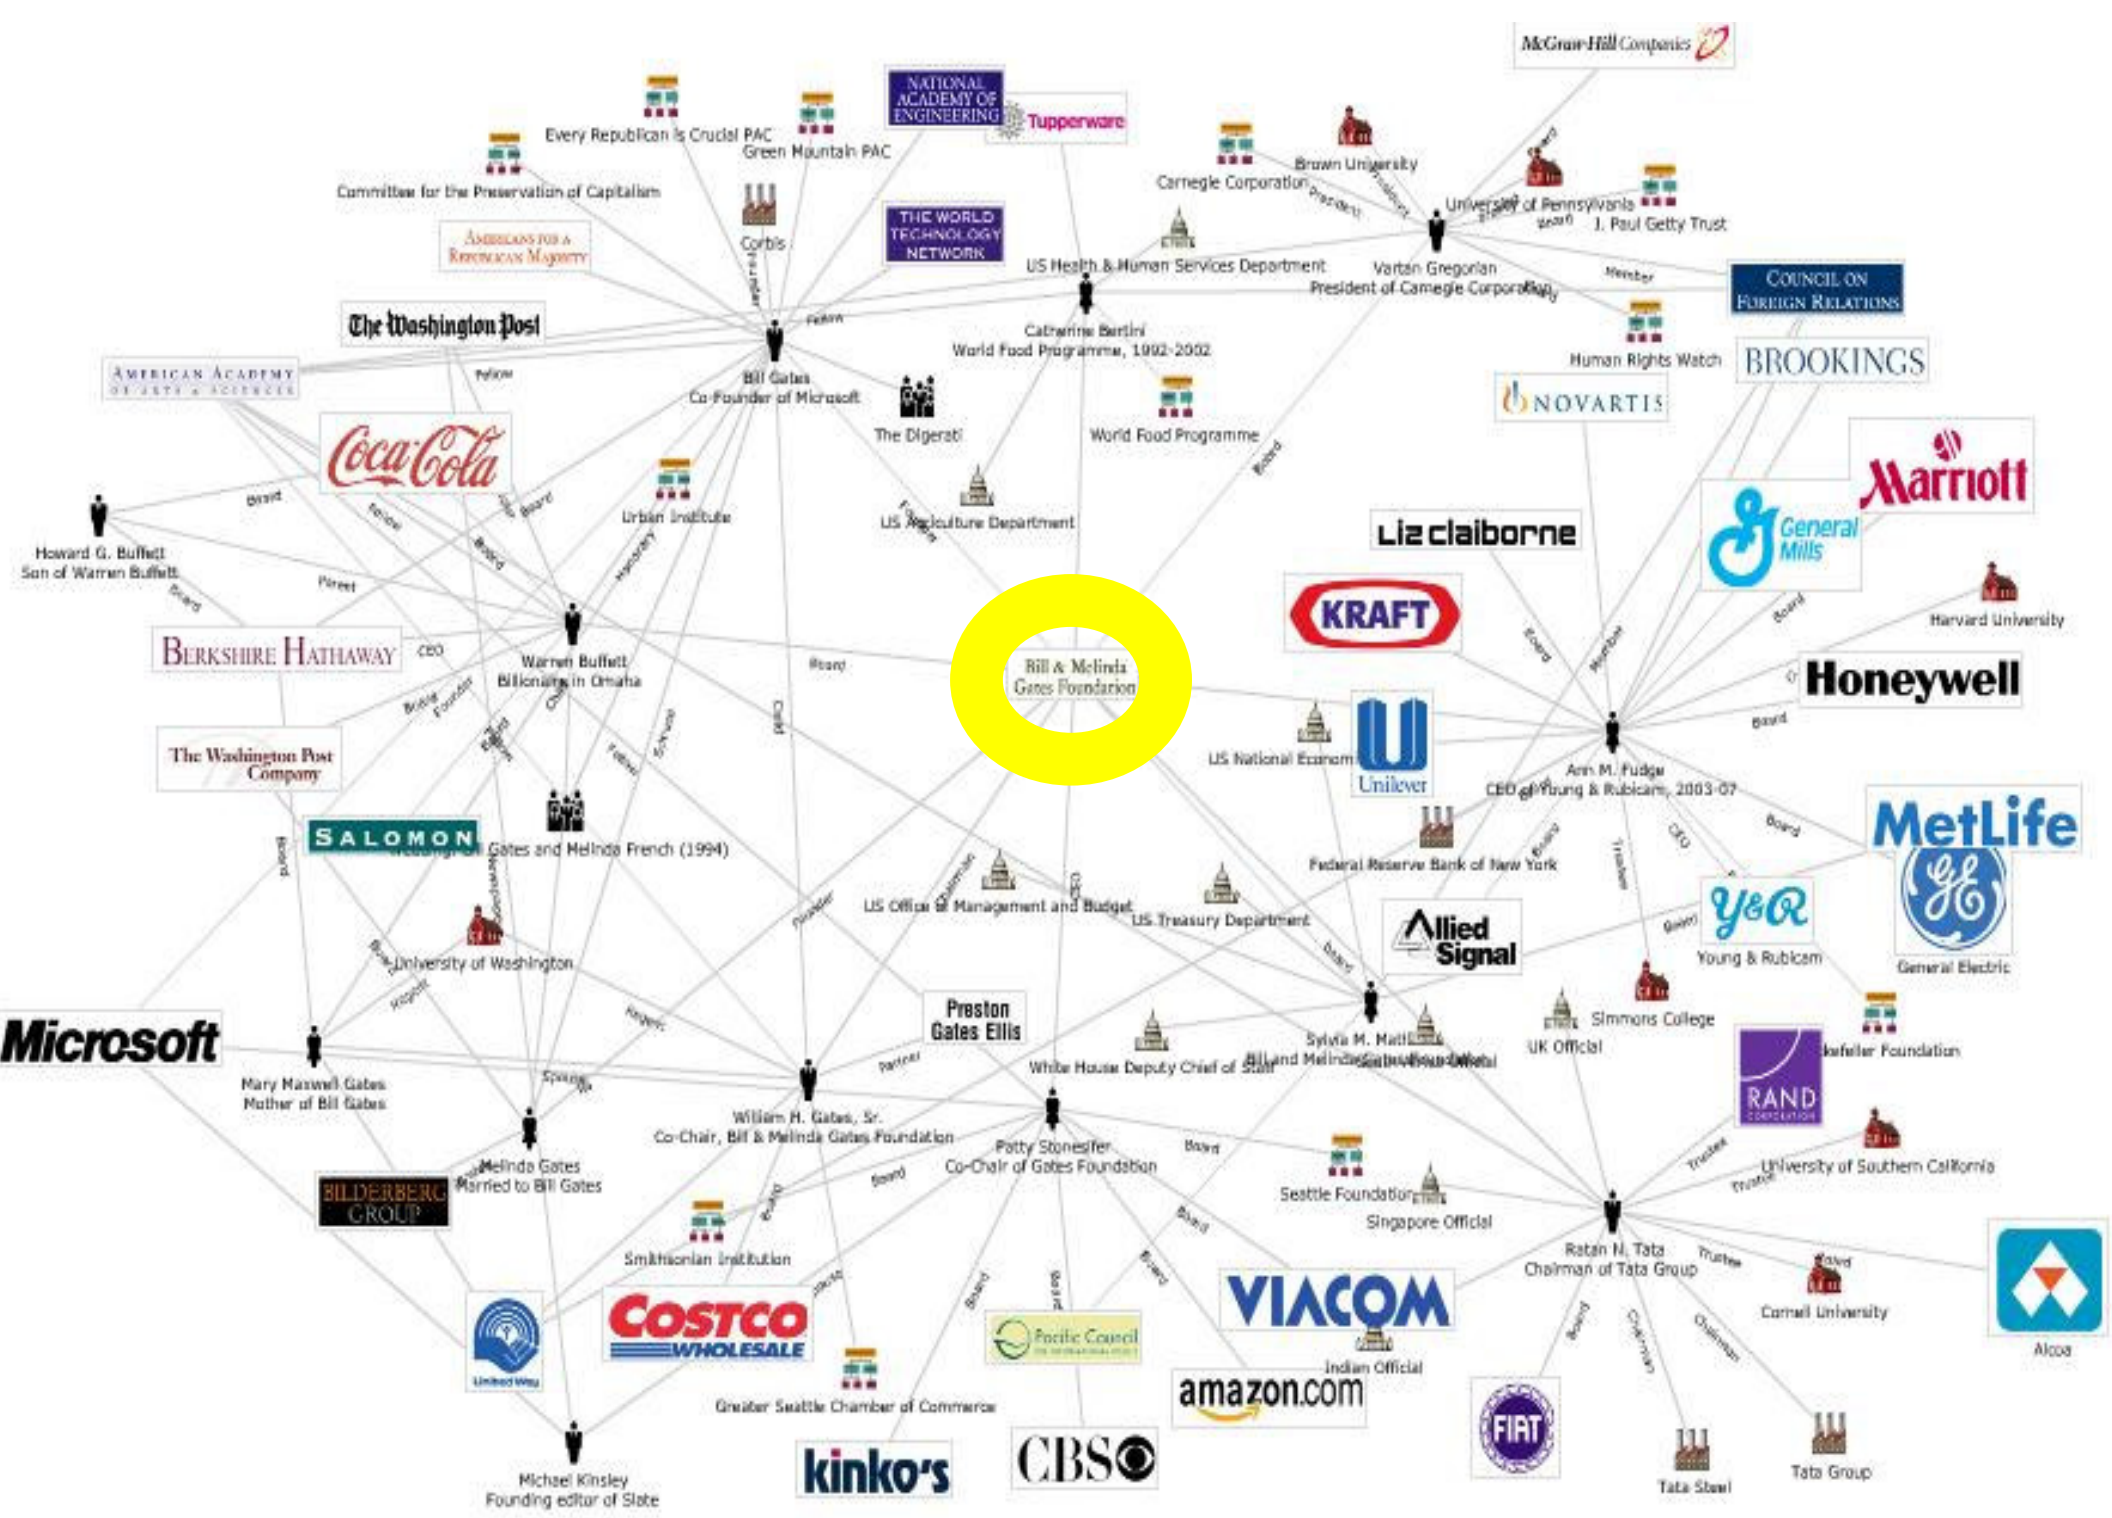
McGraw-Hill Companies

NATIONAL ACADEMY OF ENGINEERING

Tupperware

Every Republican is Crucial PAC

Green Mountain PAC

Committee for the Preservation of Capitalism

Corbis

Americans for a Republican Majority

THE WORLD TECHNOLOGY NETWORK

Carnegie Corporation

Brown University

University of Pennsylvania

J. Paul Getty Trust

US Health & Human Services Department

Vartan Gregorian
President of Carnegie Corporation

Council on Foreign Relations

The Washington Post

Catherine Bertini
World Food Programme, 1992-2002

American Academy of Arts & Sciences

Bill Gates
Co-Founder of Microsoft

Human Rights Watch

BROOKINGS

NOVARTIS

The Digerati

World Food Programme

Coca-Cola

Marriott

Urban Institute

US Agriculture Department

Howard G. Buffett
Son of Warren Buffett

Liz claiborne

General Mills

KRAFT

Harvard University

Berkshire Hathaway

Warren Buffett
Billionaire in Omaha

Bill & Melinda Gates Foundation

Honeywell

The Washington Post Company

US National Economic

Unilever

Ann M. Fudge
CEO of Young & Rubicam, 2003-07

MetLife

SALOMON

Gates and Melinda French (1994)

Federal Reserve Bank of New York

US Office of Management and Budget

US Treasury Department

Allied Signal

Y&R
Young & Rubicam

General Electric

University of Washington

Preston Gates Ellis

Simmons College

Microsoft

Sylvia M. Mathews

UK Official

Rockefeller Foundation

White House Deputy Chief of Staff

Bill and Melinda Gates Foundation

RAND

Mary Maxwell Gates
Mother of Bill Gates

William H. Gates, Sr.
Co-Chair, Bill & Melinda Gates Foundation

Patty Stonesifer
Co-Chair of Gates Foundation

Melinda Gates
Married to Bill Gates

University of Southern California

BILDERBERG GROUP

Seattle Foundation

Singapore Official

Smithsonian Institution

Ratan N. Tata
Chairman of Tata Group

United Way

COSTCO WHOLESALE

Pacific Council

VIACOM

Cornell University

Alcoa

Indian Official

Greater Seattle Chamber of Commerce

amazon.com

FIAT

Michael Kinsley
Founding editor of Slate

kinko's

CBS

Tata Steel

Tata Group

Board
Fellow
Co-founder
Founder
Director
Member
President
Trustee
Chair
CEO
Partner
Spouse
Child
Regent
Chairman